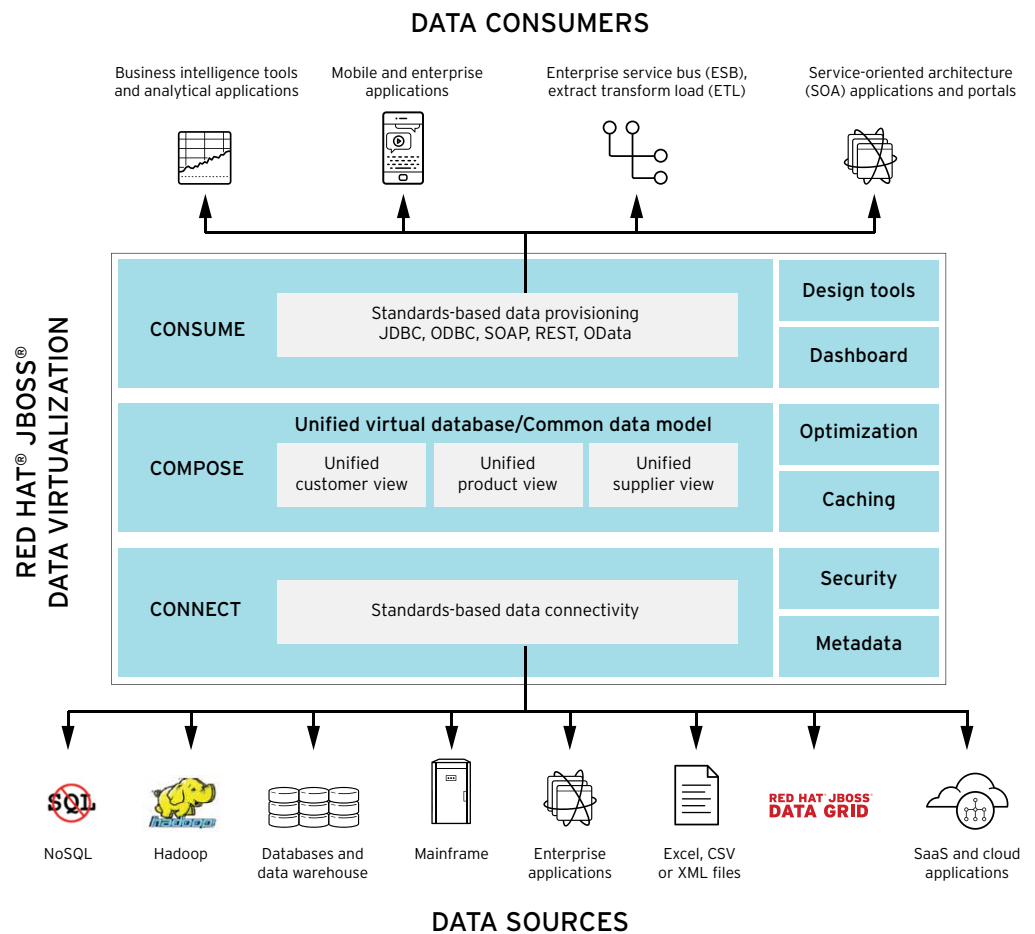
DATA CONSUMERS

Business intelligence tools and analytical applications

Mobile and enterprise applications

Enterprise service bus (ESB), extract transform load (ETL)

Service-oriented architecture (SOA) applications and portals

RED HAT® JBOSS® DATA VIRTUALIZATION

CONSUME

Standards-based data provisioning JDBC, ODBC, SOAP, REST, OData

Design tools

Dashboard

COMPOSE

Unified virtual database/Common data model

Unified customer view

Unified product view

Unified supplier view

Optimization

Caching

CONNECT

Standards-based data connectivity

Security

Metadata

SQL

NoSQL

hadoop

Hadoop

Databases and data warehouse

Mainframe

Enterprise applications

Excel, CSV or XML files

RED HAT® JBOSS® DATA GRID

SaaS and cloud applications

DATA SOURCES